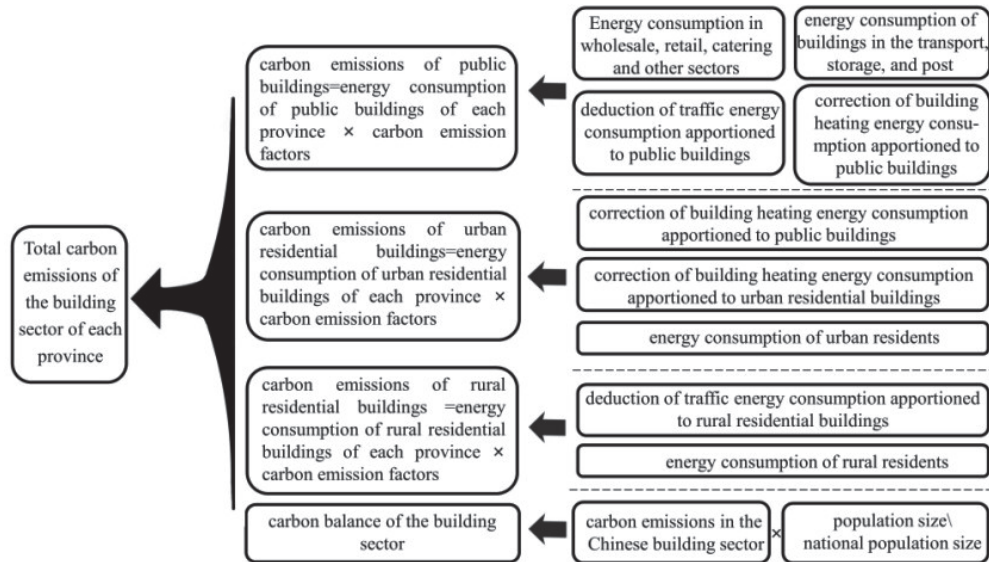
Total carbon emissions of the building sector of each province

carbon emissions of public buildings=energy consumption of public buildings of each province × carbon emission factors

Energy consumption in wholesale, retail, catering and other sectors

energy consumption of buildings in the transport, storage, and post

deduction of traffic energy consumption apportioned to public buildings

correction of building heating energy consumption apportioned to public buildings

carbon emissions of urban residential buildings=energy consumption of urban residential buildings of each province × carbon emission factors

correction of building heating energy consumption apportioned to public buildings

correction of building heating energy consumption apportioned to urban residential buildings

energy consumption of urban residents

carbon emissions of rural residential buildings =energy consumption of rural residential buildings of each province × carbon emission factors

deduction of traffic energy consumption apportioned to rural residential buildings

energy consumption of rural residents

carbon balance of the building sector

carbon emissions in the Chinese building sector

×

population size\ national population size